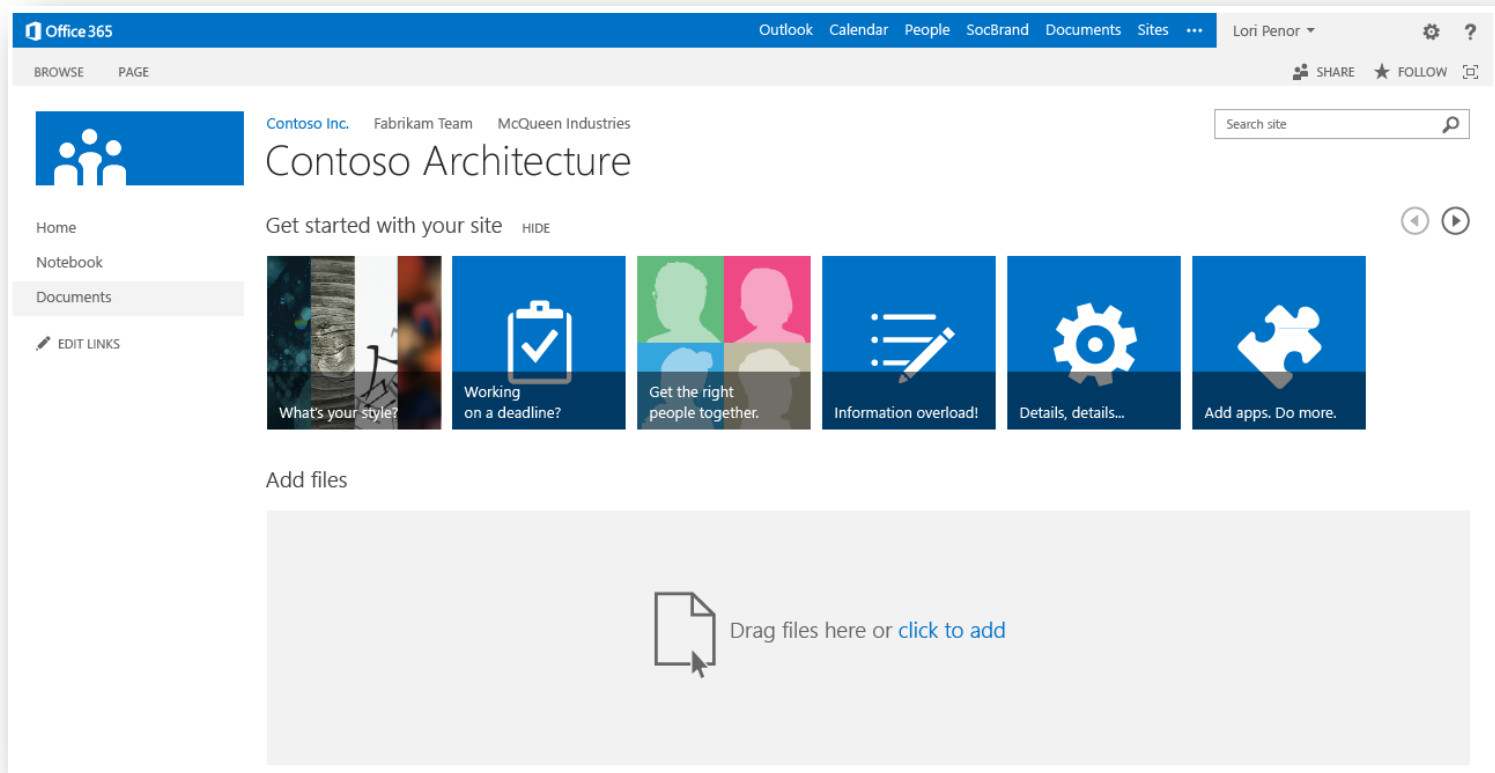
Office 365

Outlook Calendar People SocBrand Documents Sites ··· Lori Penor ? 

BROWSE PAGE

SHARE FOLLOW

Contoso Inc. Fabrikam Team McQueen Industries

Contoso Architecture

Search site

Home

Notebook

Documents

EDIT LINKS

Get started with your site HIDE

What's your style?

Working on a deadline?

Get the right people together.

Information overload!

Details, details...

Add apps. Do more.

Add files

Drag files here or click to add